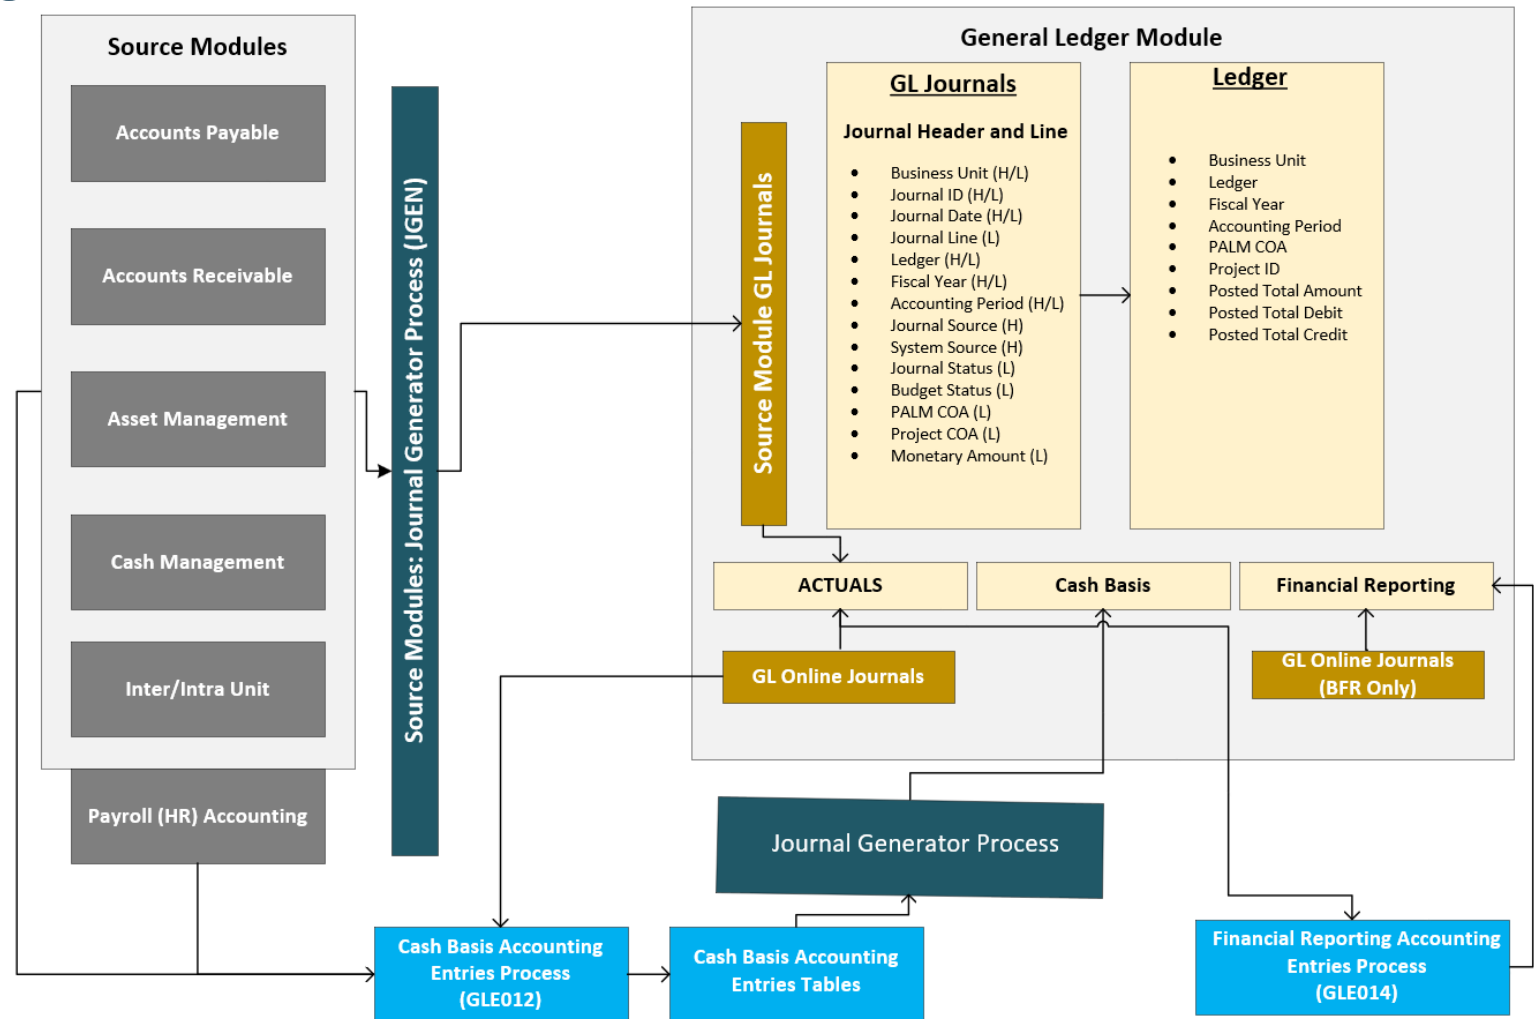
Source Modules

Accounts Payable

Accounts Receivable

Asset Management

Cash Management

Inter/Intra Unit

Payroll (HR) Accounting

Source Modules: Journal Generator Process (JGEN)

General Ledger Module

Source Module GL Journals

GL Journals

Journal Header and Line

- Business Unit (H/L)
- Journal ID (H/L)
- Journal Date (H/L)
- Journal Line (L)
- Ledger (H/L)
- Fiscal Year (H/L)
- Accounting Period (H/L)
- Journal Source (H)
- System Source (H)
- Journal Status (L)
- Budget Status (L)
- PALM COA (L)
- Project COA (L)
- Monetary Amount (L)

Ledger

- Business Unit
- Ledger
- Fiscal Year
- Accounting Period
- PALM COA
- Project ID
- Posted Total Amount
- Posted Total Debit
- Posted Total Credit

ACTUALS

Cash Basis

Financial Reporting

GL Online Journals

GL Online Journals (BFR Only)

Journal Generator Process

Cash Basis Accounting Entries Process (GLE012)

Cash Basis Accounting Entries Tables

Financial Reporting Accounting Entries Process (GLE014)